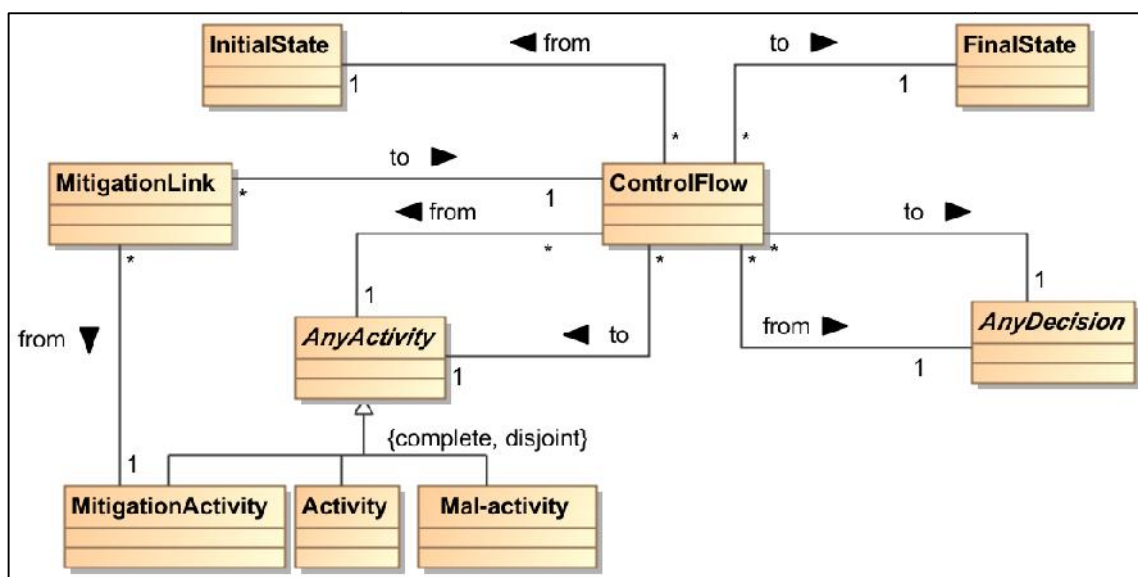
InitialState
1
◀ from
*
to ▶
*
FinalState
1
MitigationLink
*
to ▶
1
ControlFlow
◀ from
*
*
*
*
to ▶
1
AnyDecision
*
from ▼
1
AnyActivity
◀ to
1
from ▶
1
{complete, disjoint}
1
MitigationActivity
Activity
Mal-activity